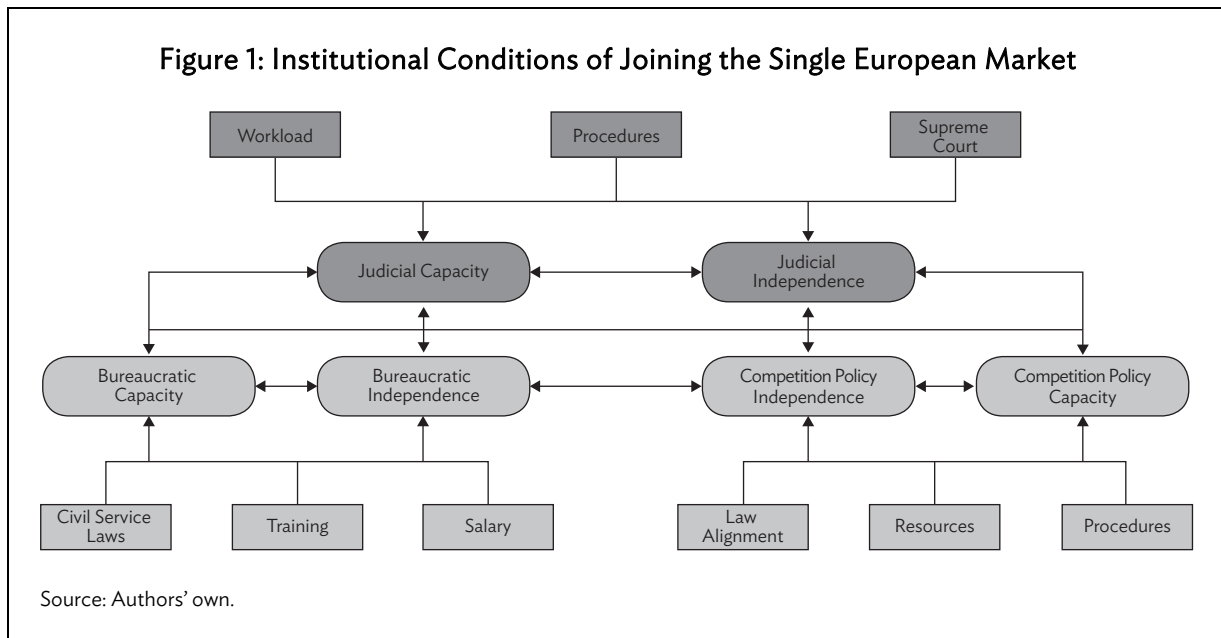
Figure 1: Institutional Conditions of Joining the Single European Market

Workload

Procedures

Supreme Court

Judicial Capacity

Judicial Independence

Bureaucratic Capacity

Bureaucratic Independence

Competition Policy Independence

Competition Policy Capacity

Civil Service Laws

Training

Salary

Law Alignment

Resources

Procedures

Source: Authors' own.